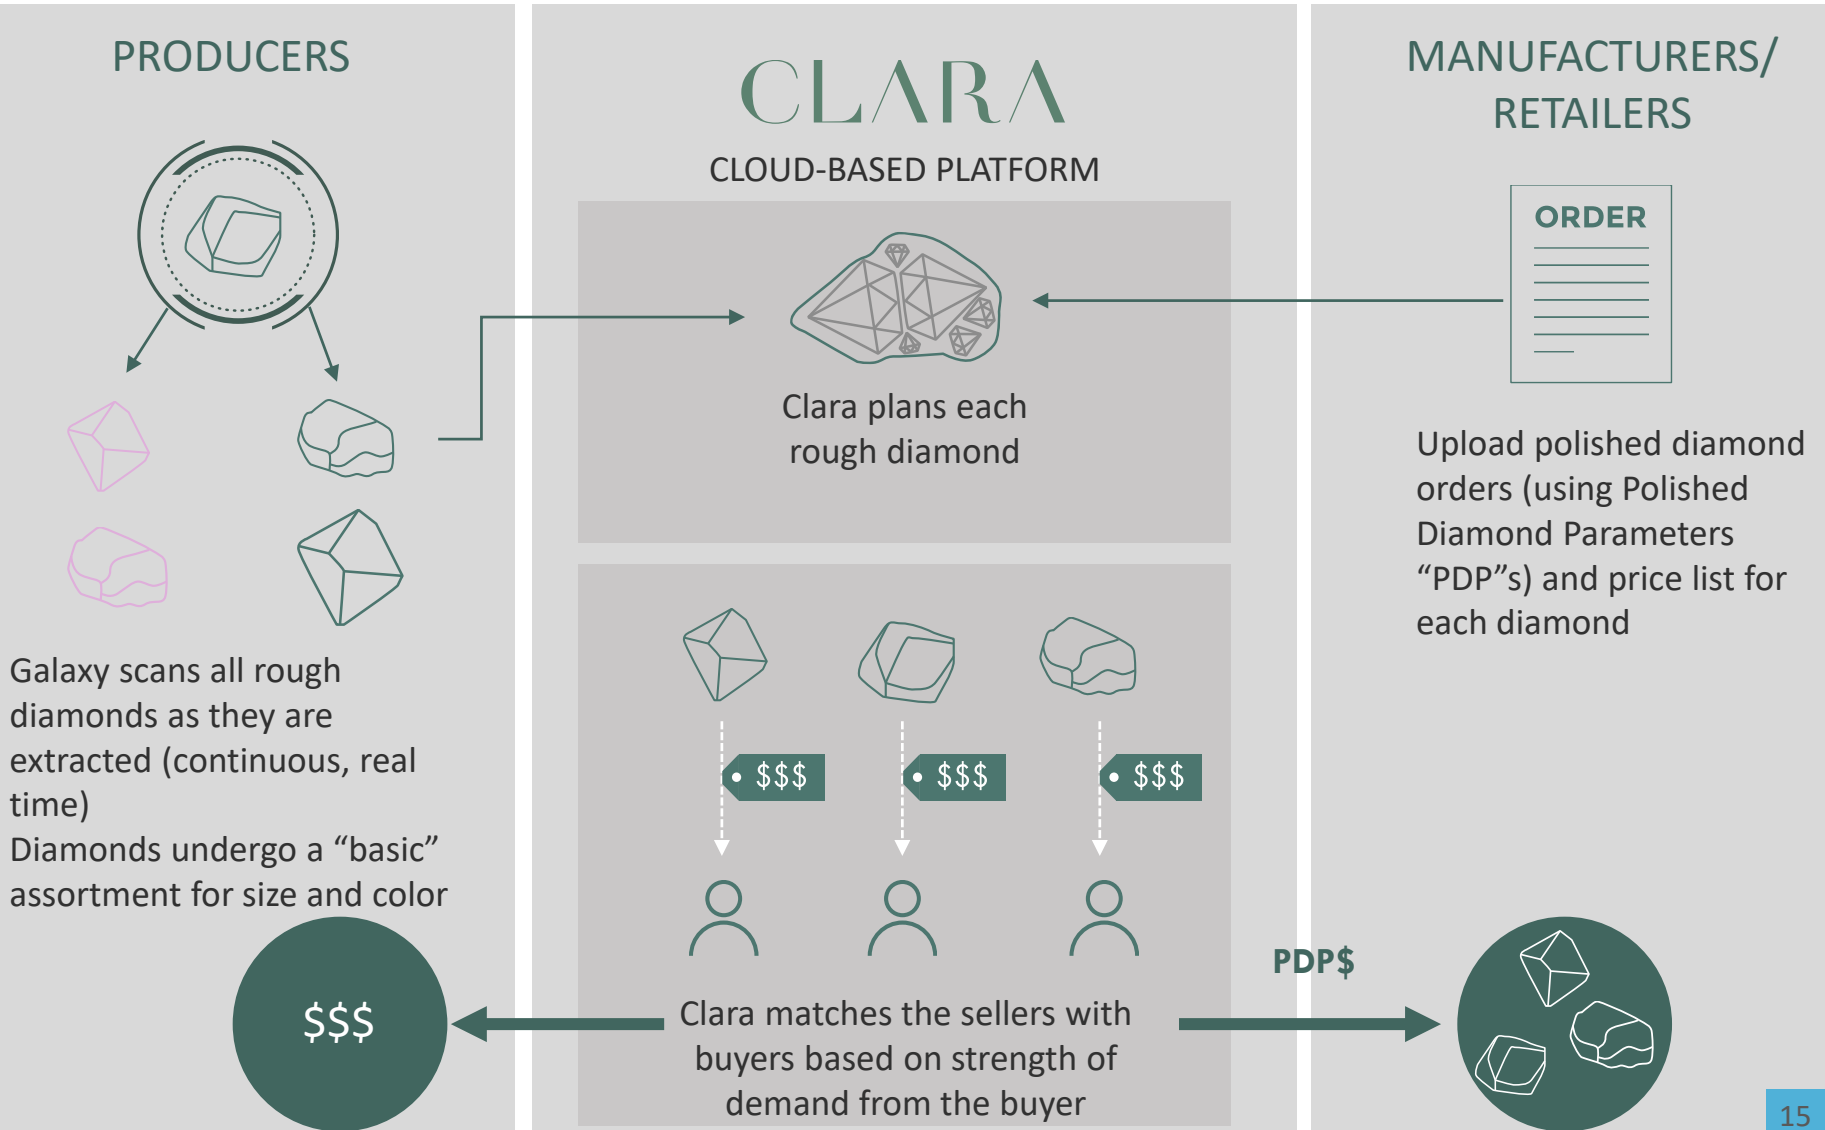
PRODUCERS

CLARA

CLOUD-BASED PLATFORM

MANUFACTURERS/ RETAILERS

ORDER

Clara plans each rough diamond

Upload polished diamond orders (using Polished Diamond Parameters "PDP"s) and price list for each diamond

Galaxy scans all rough diamonds as they are extracted (continuous, real time)
Diamonds undergo a "basic" assortment for size and color

$$$

$$$

$$$

$$$

PDP$

Clara matches the sellers with buyers based on strength of demand from the buyer

15